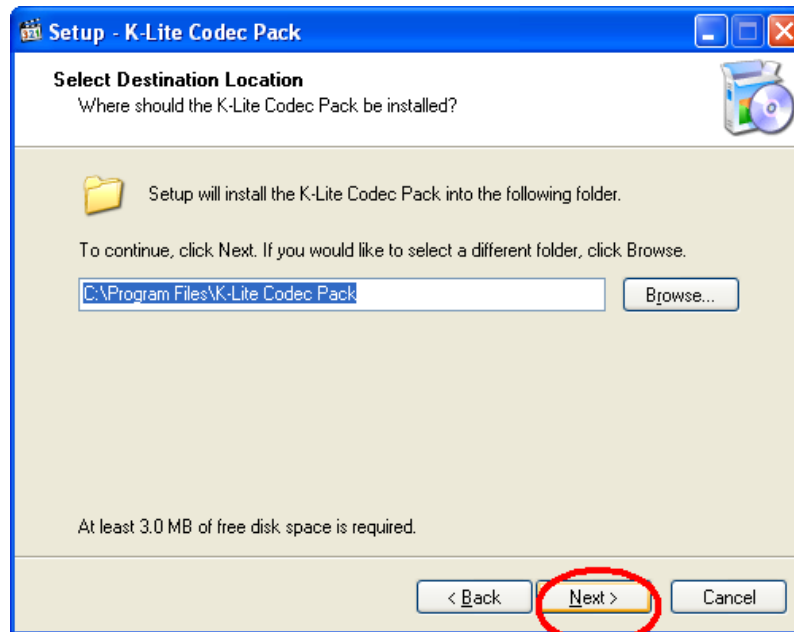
Setup - K-Lite Codec Pack

Select Destination Location
Where should the K-Lite Codec Pack be installed?

Setup will install the K-Lite Codec Pack into the following folder.

To continue, click Next. If you would like to select a different folder, click Browse.

C:\Program Files\K-Lite Codec Pack

Browse...

At least 3.0 MB of free disk space is required.

< Back

Next >

Cancel